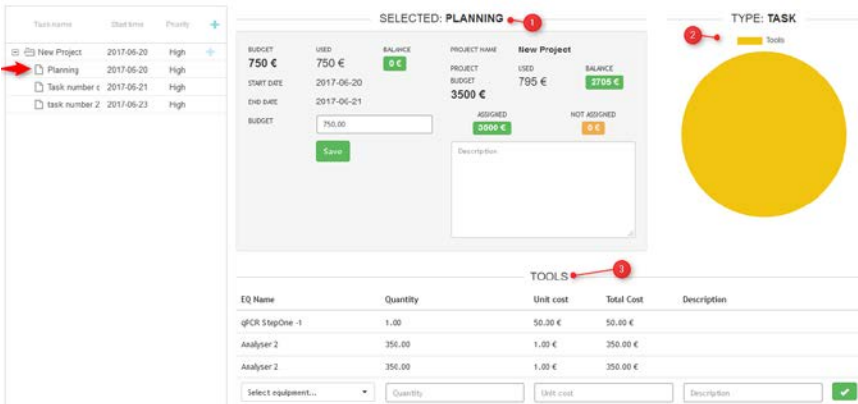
| Task name | Start time | Priority | + |
|---|---|---|---|
| New Project | 2017-06-20 | High | + |
| Planning | 2017-06-20 | High | |
| Task number c | 2017-06-21 | High | |
| task number 2 | 2017-06-23 | High | |

SELECTED: PLANNING 1

BUDGET
750 €
USED
750 €
BALANCE
0 €
START DATE 2017-06-20
END DATE 2017-06-21
BUDGET
750,00
Save

PROJECT NAME New Project
PROJECT BUDGET
3500 €
USED
795 €
BALANCE
2705 €
ASSIGNED
3000 €
NOT ASSIGNED
0 €
Description

TYPE: TASK
2
Tools

TOOLS 3

| EQ Name | Quantity | Unit cost | Total Cost | Description |
|---|---|---|---|---|
| qPCR StepOne -1 | 1.00 | 50.00 € | 50.00 € | |
| Analyser 2 | 350.00 | 1.00 € | 350.00 € | |
| Analyser 2 | 350.00 | 1.00 € | 350.00 € | |
| Select equipment... | Quantity | Unit cost | Description | |